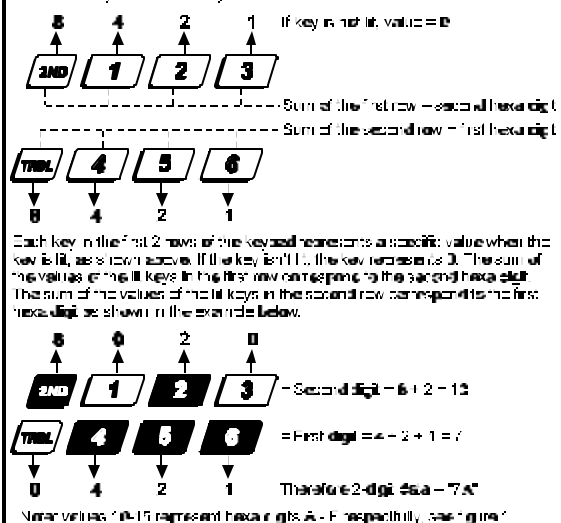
8 4 2 1 If key is not lit, value = 0

2ND 1 2 3

Sum of the first row = second hexadigit

Sum of the second row = first hexadigit

TRBL 4 5 6

8 4 2 1

Each key in the first 2 rows of the keypad represents a specific value when the key is lit, as shown above. If the key isn't lit, the key represents 0. The sum of the values of the lit keys in the first row corresponds to the second hexadigit. The sum of the values of the lit keys in the second row corresponds to the first hexadigit, as shown in the example below.

8 0 2 0

2ND 1 2 3 = Second digit = 8 + 2 = 10

TRBL 4 5 6 = First digit = 4 + 2 + 1 = 7

0 4 2 1 Therefore 2-digit data = "7A"

Note: values 10-15 represent hexadigits A - F respectively, see figure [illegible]